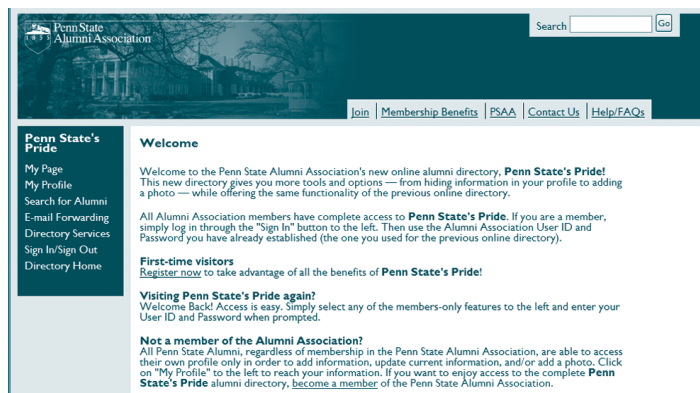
Penn State Alumni Association

Search Go

Join | Membership Benefits | PSAA | Contact Us | Help/FAQs

Penn State's Pride

My Page
My Profile
Search for Alumni
E-mail Forwarding
Directory Services
Sign In/Sign Out
Directory Home

Welcome

Welcome to the Penn State Alumni Association's new online alumni directory, Penn State's Pride! This new directory gives you more tools and options — from hiding information in your profile to adding a photo — while offering the same functionality of the previous online directory.

All Alumni Association members have complete access to Penn State's Pride. If you are a member, simply log in through the "Sign In" button to the left. Then use the Alumni Association User ID and Password you have already established (the one you used for the previous online directory).

First-time visitors
Register now to take advantage of all the benefits of Penn State's Pride!

Visiting Penn State's Pride again?
Welcome Back! Access is easy. Simply select any of the members-only features to the left and enter your User ID and Password when prompted.

Not a member of the Alumni Association?
All Penn State Alumni, regardless of membership in the Penn State Alumni Association, are able to access their own profile only in order to add information, update current information, and/or add a photo. Click on "My Profile" to the left to reach your information. If you want to enjoy access to the complete Penn State's Pride alumni directory, become a member of the Penn State Alumni Association.